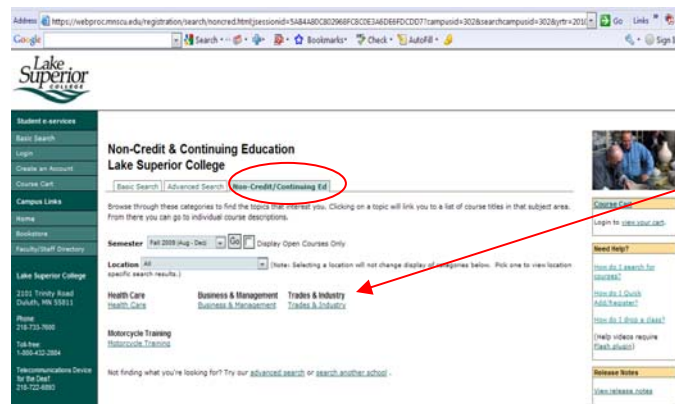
Address https://webproc.mnscu.edu/registration/search/noncred.html;jsessionid=5A84A80C802968FCBC0E346DE6FDCDD7?campusid=302&searchcampusid=302&yrtr=201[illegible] Go Links

Google Search Bookmarks Check AutoFill Sign I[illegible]

Lake Superior College

Student e-services
Basic Search
Login
Create an Account
Course Cart
Campus Links
Home
Bookstore
Faculty/Staff Directory

Lake Superior College

2101 Trinity Road
Duluth, MN 55811

Phone
218-733-7600

Toll-free
1-800-432-2884

Telecommunications Device for the Deaf
218-722-6893

Non-Credit & Continuing Education
Lake Superior College

Basic Search | Advanced Search | Non-Credit/Continuing Ed

Browse through these categories to find the topics that interest you. Clicking on a topic will link you to a list of course titles in that subject area. From there you can go to individual course descriptions.

Semester Fall 2009 (Aug - Dec) Go Display Open Courses Only

Location All (Note: Selecting a location will not change display of categories below. Pick one to view location specific search results.)

Health Care
Health Care

Business & Management
Business & Management

Trades & Industry
Trades & Industry

Motorcycle Training
Motorcycle Training

Not finding what you're looking for? Try our advanced search or search another school .

Course Cart
Login to view your cart.

Need Help?
How do I search for courses?
How do I Quick Add/Register?
How do I drop a class?
(Help videos require Flash plugin)

Release Notes
View release notes